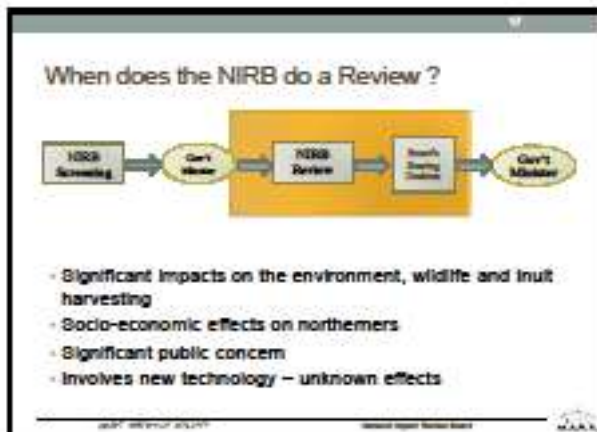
When does the NIRB do a Review ?

NIRB Screening

Gov't Minister

NIRB Review

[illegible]

Gov't Minister

- Significant impacts on the environment, wildlife and Inuit harvesting
- Socio-economic effects on northerners
- Significant public concern
- Involves new technology – unknown effects

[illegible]

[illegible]